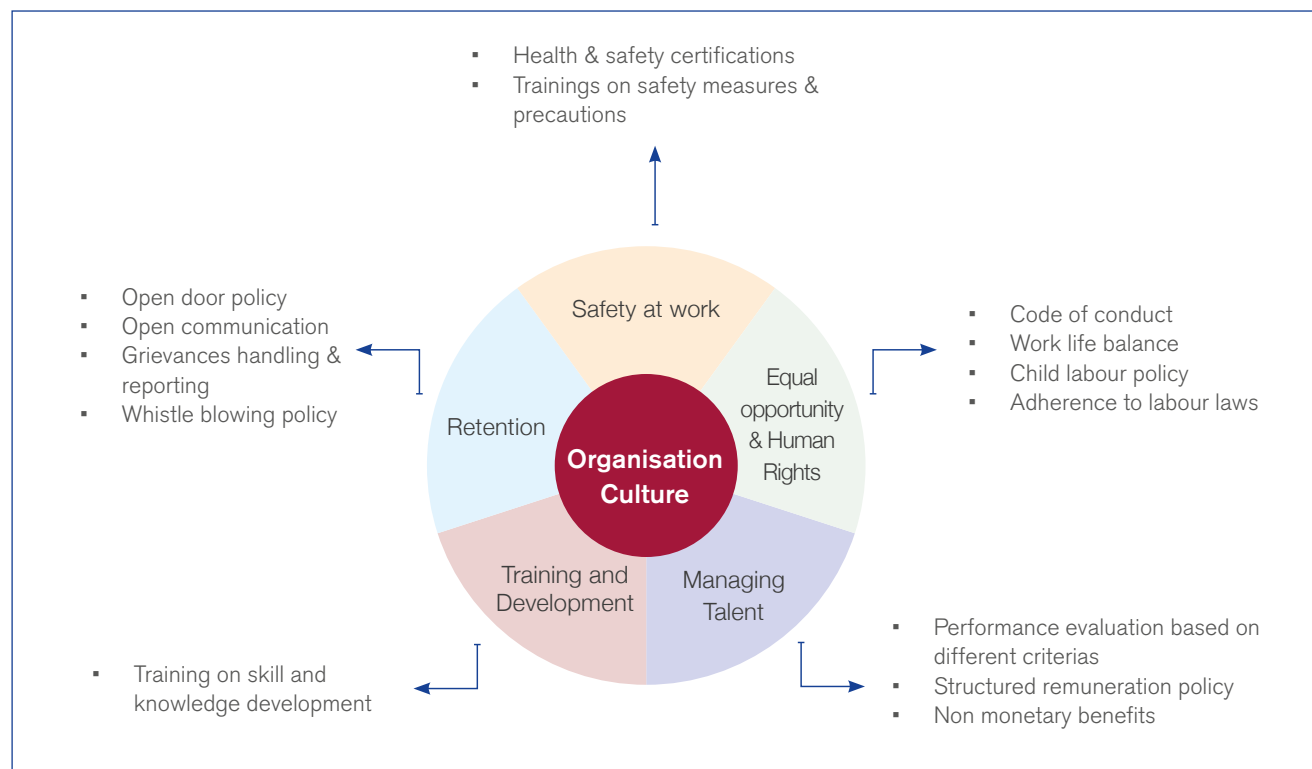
▪ Health & safety certifications
▪ Trainings on safety measures & precautions

▪ Open door policy
▪ Open communication
▪ Grievances handling & reporting
▪ Whistle blowing policy

Safety at work

Retention

Organisation Culture

Equal opportunity & Human Rights

▪ Code of conduct
▪ Work life balance
▪ Child labour policy
▪ Adherence to labour laws

Training and Development

Managing Talent

▪ Performance evaluation based on different criterias
▪ Structured remuneration policy
▪ Non monetary benefits

▪ Training on skill and knowledge development